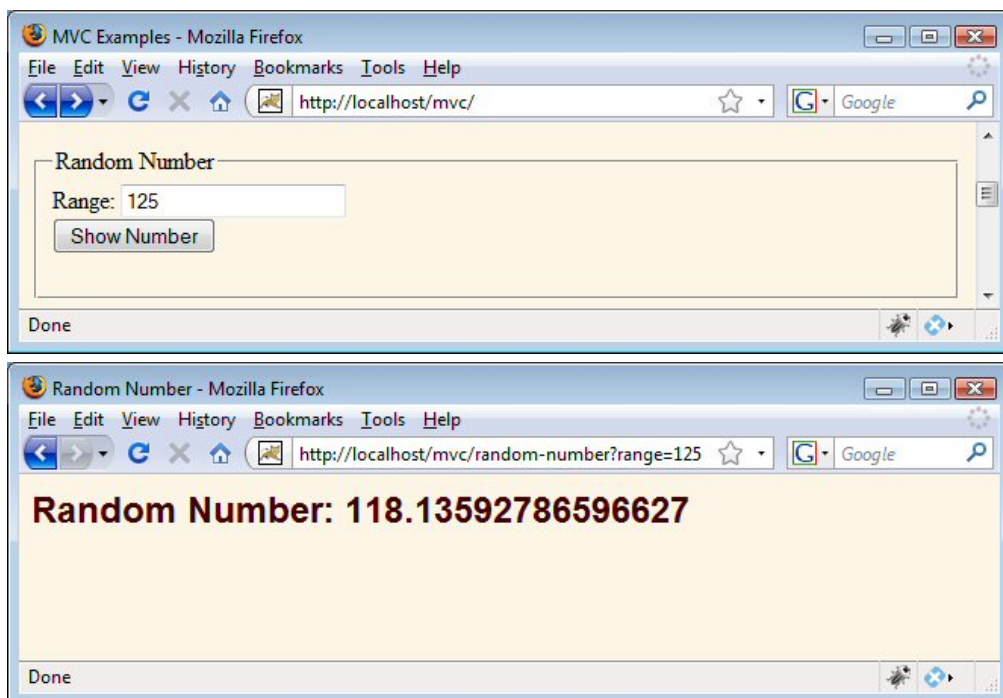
MVC Examples - Mozilla Firefox

File Edit View History Bookmarks Tools Help

http://localhost/mvc/

Google

Random Number

Range: 125

Show Number

Done

Random Number - Mozilla Firefox

File Edit View History Bookmarks Tools Help

http://localhost/mvc/random-number?range=125

Google

Random Number: 118.13592786596627

Done